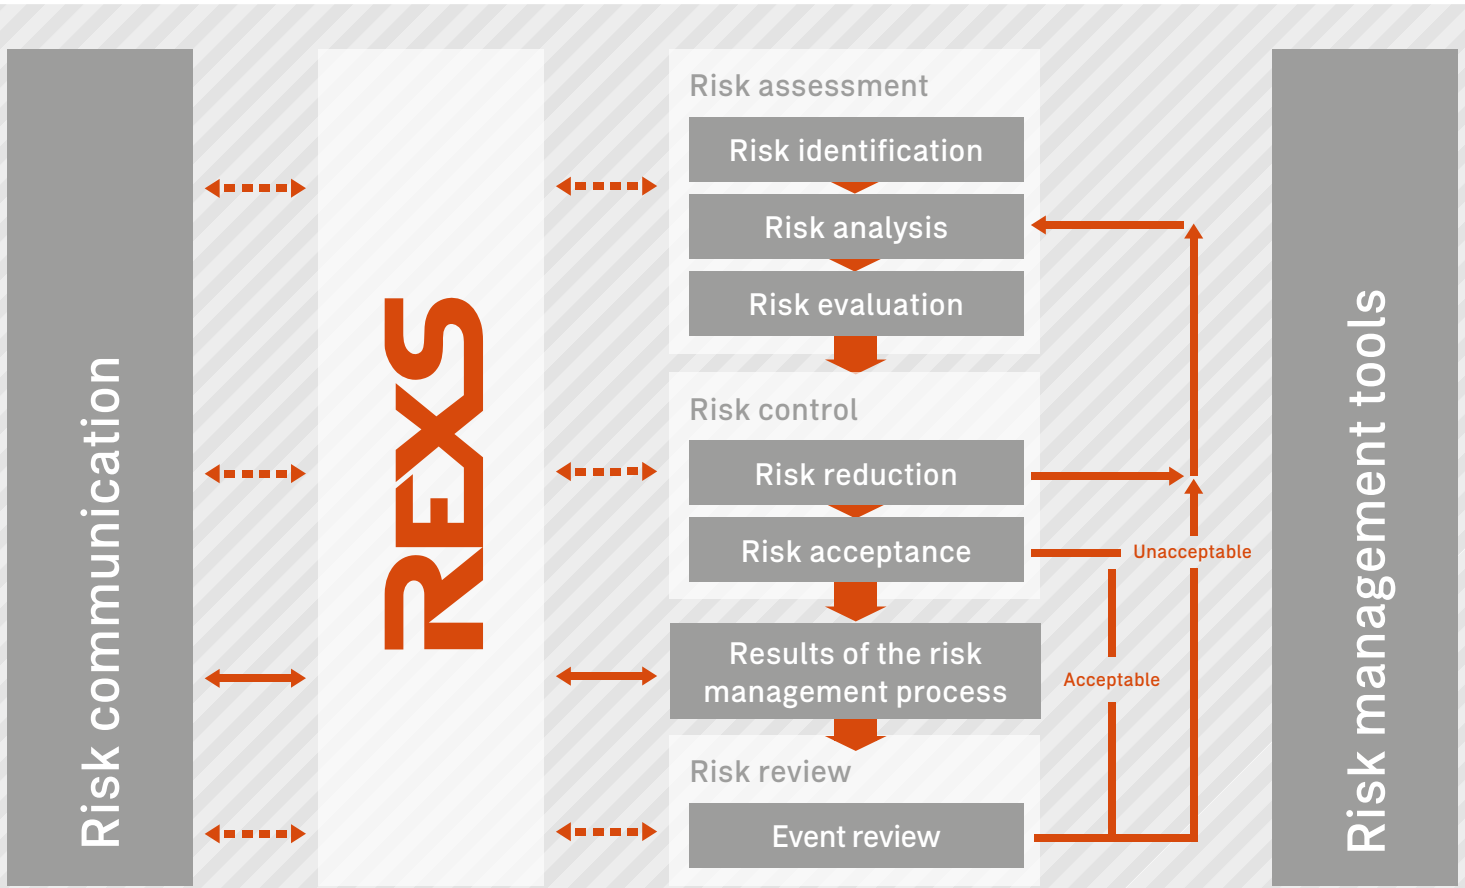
Risk communication

REXS

Risk assessment

Risk identification

Risk analysis

Risk evaluation

Risk control

Risk reduction

Risk acceptance

Unacceptable

Results of the risk management process

Acceptable

Risk review

Event review

Risk management tools